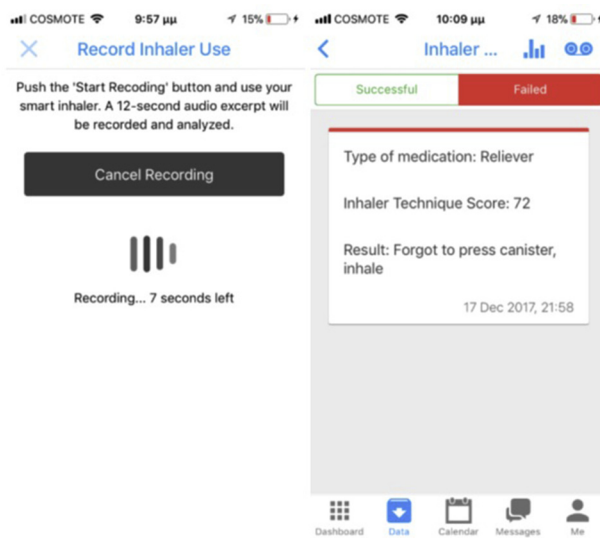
COSMOTE 9:57 μμ 15%

Record Inhaler Use

Push the 'Start Recoding' button and use your smart inhaler. A 12-second audio excerpt will be recorded and analyzed.

Cancel Recording

Recording... 7 seconds left

COSMOTE 10:09 μμ 18%

Inhaler ...

Successful

Failed

Type of medication: Reliever

Inhaler Technique Score: 72

Result: Forgot to press canister, inhale

17 Dec 2017, 21:58

Dashboard

Data

Calendar

Messages

Me